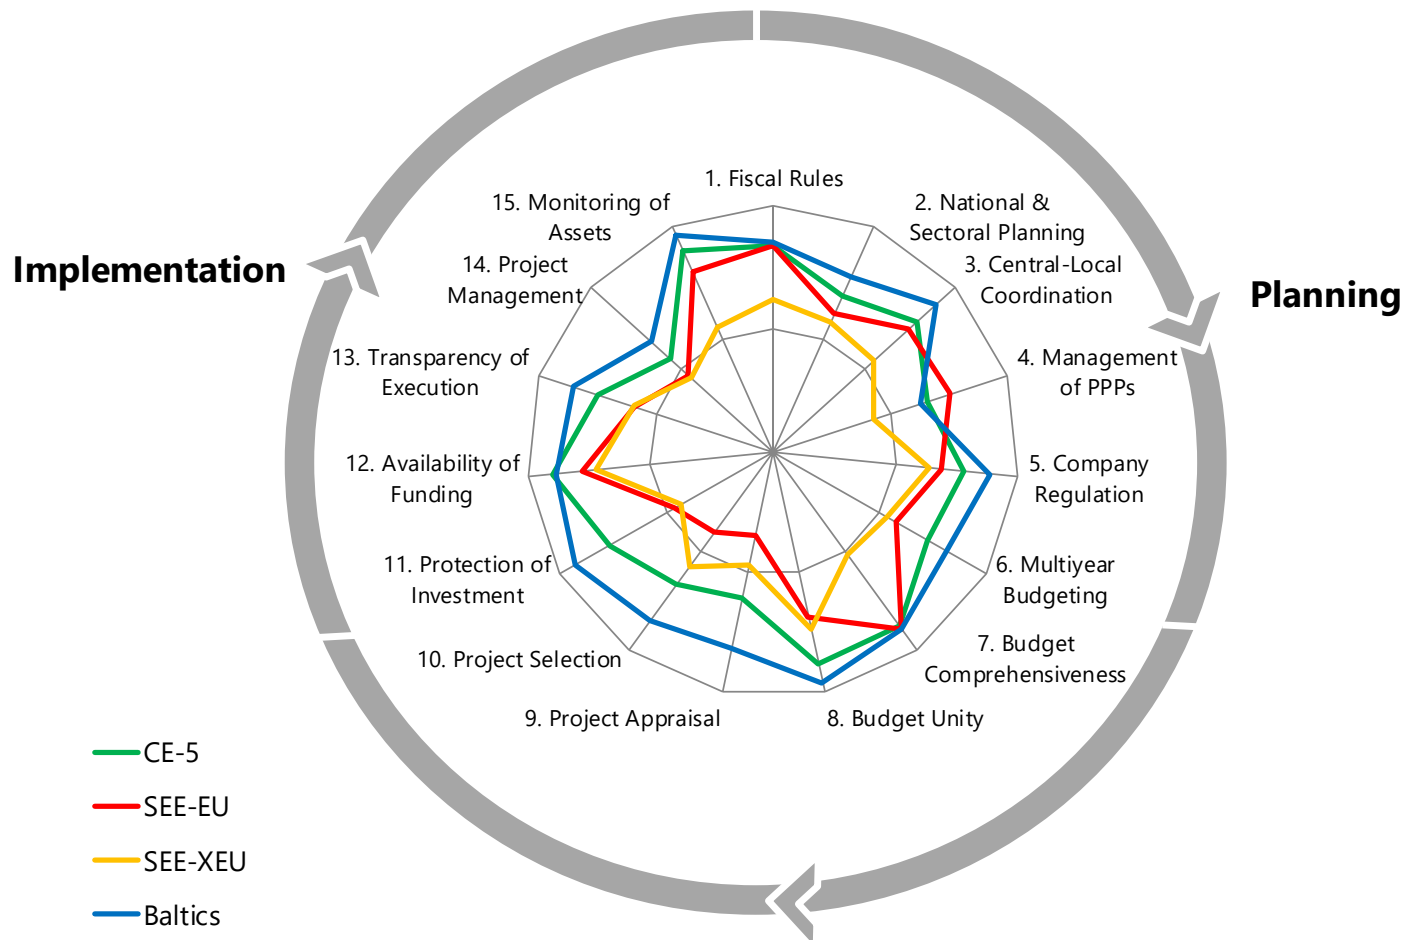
Implementation

Planning

1. Fiscal Rules

2. National & Sectoral Planning

3. Central-Local Coordination

4. Management of PPPs

5. Company Regulation

6. Multiyear Budgeting

7. Budget Comprehensiveness

8. Budget Unity

9. Project Appraisal

10. Project Selection

11. Protection of Investment

12. Availability of Funding

13. Transparency of Execution

14. Project Management

15. Monitoring of Assets

CE-5

SEE-EU

SEE-XEU

Baltics